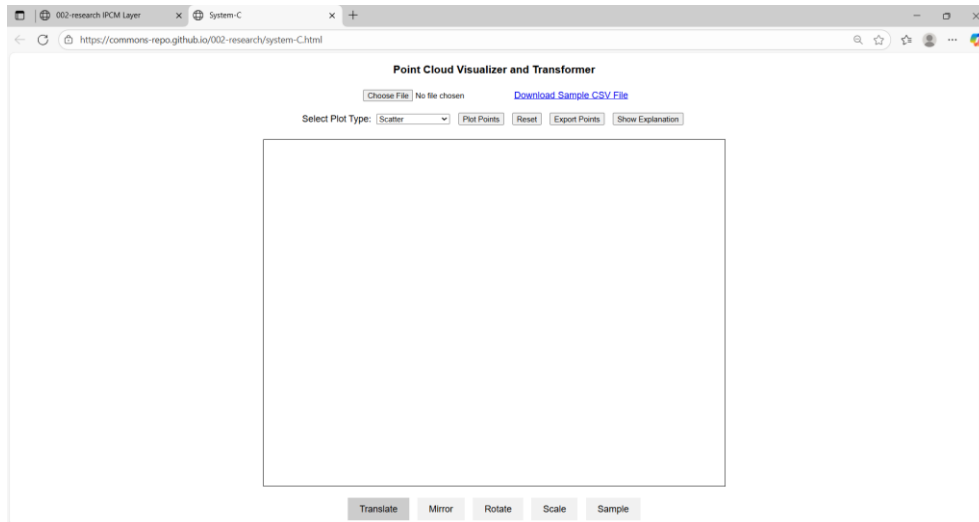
002-research IPCM Layer
System-C
https://commons-repo.github.io/002-research/system-C.html

Point Cloud Visualizer and Transformer

Choose File No file chosen
Download Sample CSV File

Select Plot Type: Scatter
Plot Points
Reset
Export Points
Show Explanation

Translate
Mirror
Rotate
Scale
Sample